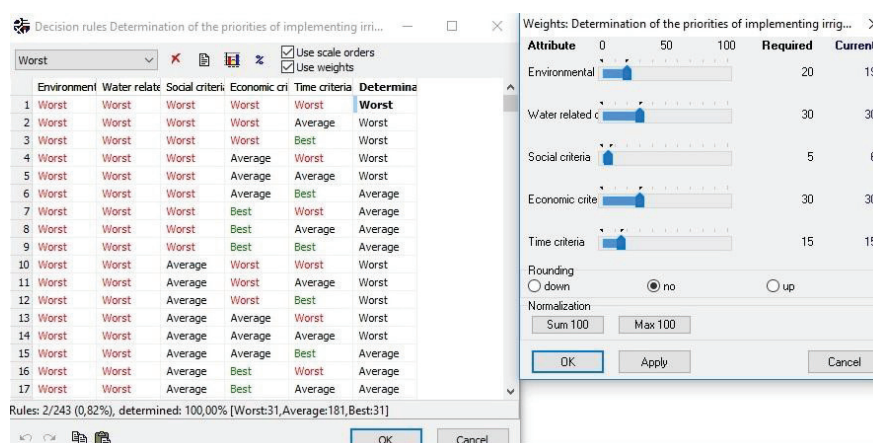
Decision rules Determination of the priorities of implementing irri...

Worst

Use scale orders
Use weights

| | Environment | Water relate | Social criteri | Economic cri | Time criteria | Determina |
|---|---|---|---|---|---|---|
| 1 | Worst | Worst | Worst | Worst | Worst | Worst |
| 2 | Worst | Worst | Worst | Worst | Average | Worst |
| 3 | Worst | Worst | Worst | Worst | Best | Worst |
| 4 | Worst | Worst | Worst | Average | Worst | Worst |
| 5 | Worst | Worst | Worst | Average | Average | Worst |
| 6 | Worst | Worst | Worst | Average | Best | Average |
| 7 | Worst | Worst | Worst | Best | Worst | Average |
| 8 | Worst | Worst | Worst | Best | Average | Average |
| 9 | Worst | Worst | Worst | Best | Best | Average |
| 10 | Worst | Worst | Average | Worst | Worst | Worst |
| 11 | Worst | Worst | Average | Worst | Average | Worst |
| 12 | Worst | Worst | Average | Worst | Best | Worst |
| 13 | Worst | Worst | Average | Average | Worst | Worst |
| 14 | Worst | Worst | Average | Average | Average | Worst |
| 15 | Worst | Worst | Average | Average | Best | Average |
| 16 | Worst | Worst | Average | Best | Worst | Average |
| 17 | Worst | Worst | Average | Best | Average | Average |

Rules: 2/243 (0,82%), determined: 100,00% [Worst:31,Average:181,Best:31]

OK Cancel

Weights: Determination of the priorities of implementing irrig...

| Attribute | 0 50 100 | Required | Current |
|---|---|---|---|
| Environmental | | 20 | 19 |
| Water related c | | 30 | 30 |
| Social criteria | | 5 | 6 |
| Economic crite | | 30 | 30 |
| Time criteria | | 15 | 15 |

Rounding
down no up

Normalization
Sum 100 Max 100

OK Apply Cancel